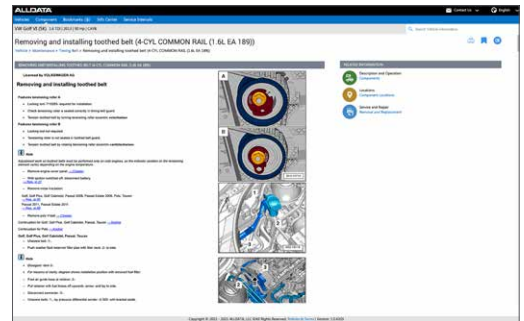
ALLDATA

Contact Us English

Vehicles Component Bookmarks SOL Center Service Manuals

VW Golf VI (5K) 1.6 TDI 2012 66 kW CAYB

Search Vehicle Information

Removing and installing toothed belt (4-CYL COMMON RAIL (1.6L EA 189))

Vehicle > Maintenance > Timing Belt > Removing and installing toothed belt (4-CYL COMMON RAIL (1.6L EA 189))

REMOVING AND INSTALLING TOOTHED BELT (4-CYL COMMON RAIL (1.6L EA 189))

Licensed by VOLKSWAGEN AG

Removing and installing toothed belt

Features tensioning roller A

Features tensioning roller B

Note

Note

RELATED INFORMATION

Description and Operation
Components

Locations
Component Locations

Service and Repair
Removal and Replacement

A

B

Copyright © 2011 - 2021 ALLDATA, LLC. All Rights Reserved.